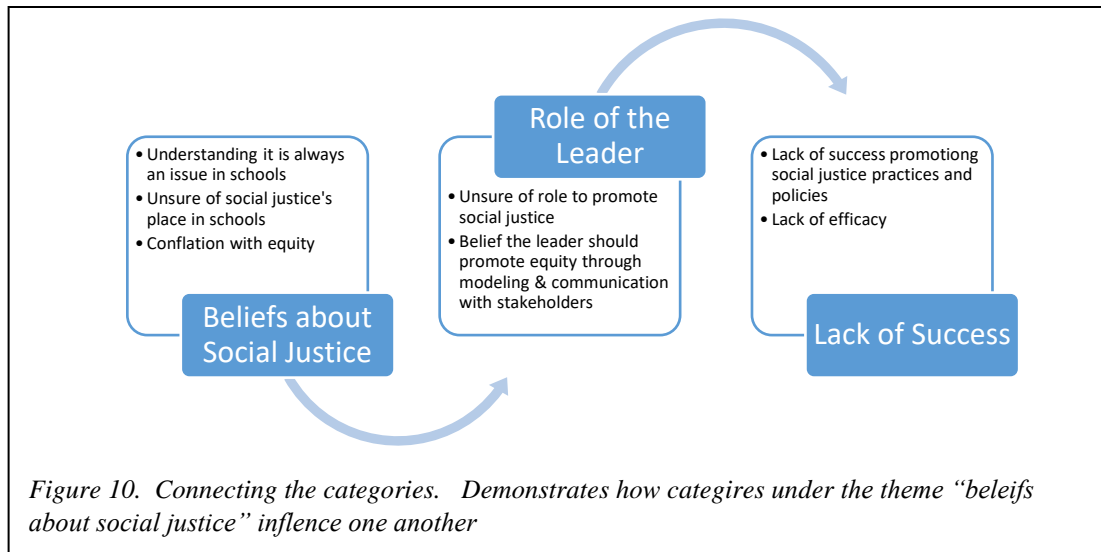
• Understanding it is always an issue in schools
• Unsure of social justice's place in schools
• Conflation with equity

Beliefs about Social Justice

Role of the Leader

• Unsure of role to promote social justice
• Belief the leader should promote equity through modeling & communication with stakeholders

• Lack of success promotiong social justice practices and policies
• Lack of efficacy

Lack of Success

*Figure 10. Connecting the categories. Demonstrates how categires under the theme "beleifs about social justice" inflence one another*